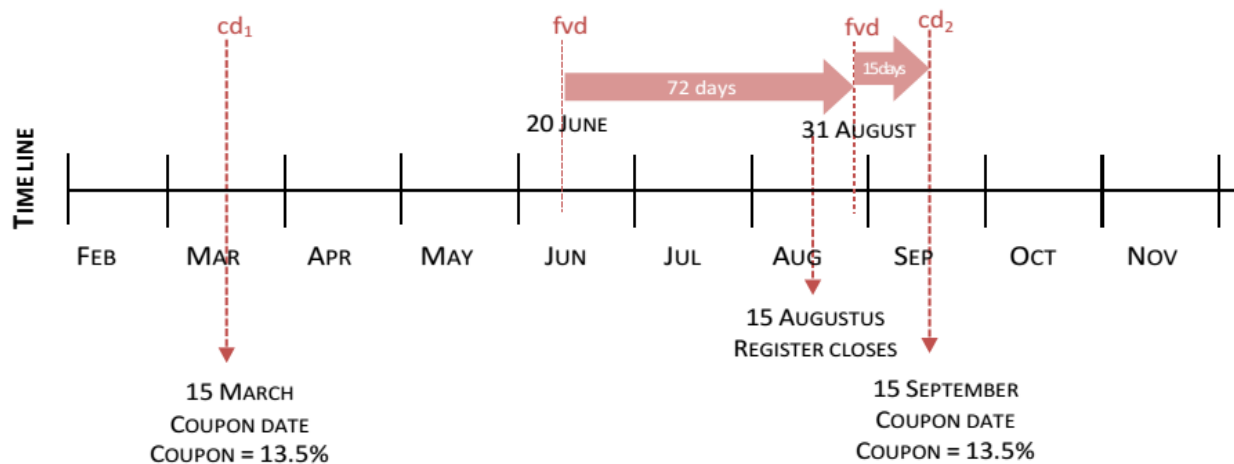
$cd_1$

fvd

72 days

20 June

fvd

15days

$cd_2$

31 August

Time line

Feb Mar Apr May Jun Jul Aug Sep Oct Nov

15 Augustus
Register closes

15 March
Coupon date
Coupon = 13.5%

15 September
Coupon date
Coupon = 13.5%